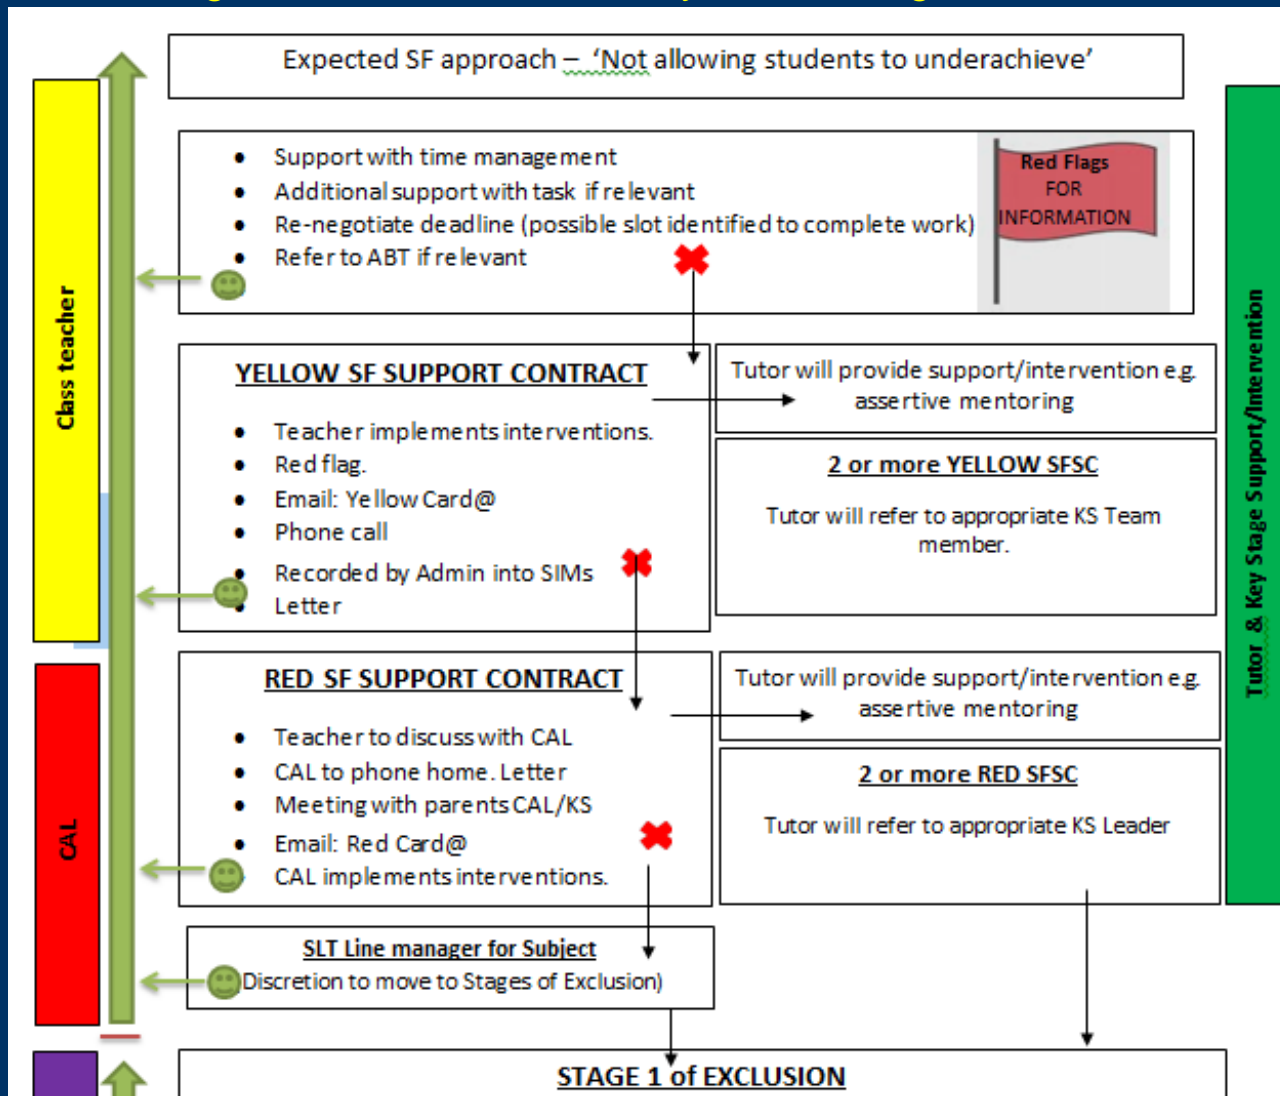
Expected SF approach – 'Not allowing students to underachieve'

- Support with time management
- Additional support with task if relevant
- Re-negotiate deadline (possible slot identified to complete work)
- Refer to ABT if relevant

Red Flags FOR INFORMATION

Class teacher

YELLOW SF SUPPORT CONTRACT

- Teacher implements interventions.
- Red flag.
- Email: Yellow Card@
- Phone call
- Recorded by Admin into SIMs
- Letter

Tutor will provide support/intervention e.g. assertive mentoring

2 or more YELLOW SFSC

Tutor will refer to appropriate KS Team member.

CAL

RED SF SUPPORT CONTRACT

- Teacher to discuss with CAL
- CAL to phone home. Letter
- Meeting with parents CAL/KS
- Email: Red Card@
- CAL implements interventions.

Tutor will provide support/intervention e.g. assertive mentoring

2 or more RED SFSC

Tutor will refer to appropriate KS Leader

Tutor & Key Stage Support/Intervention

SLT Line manager for Subject
Discretion to move to Stages of Exclusion)

STAGE 1 of EXCLUSION